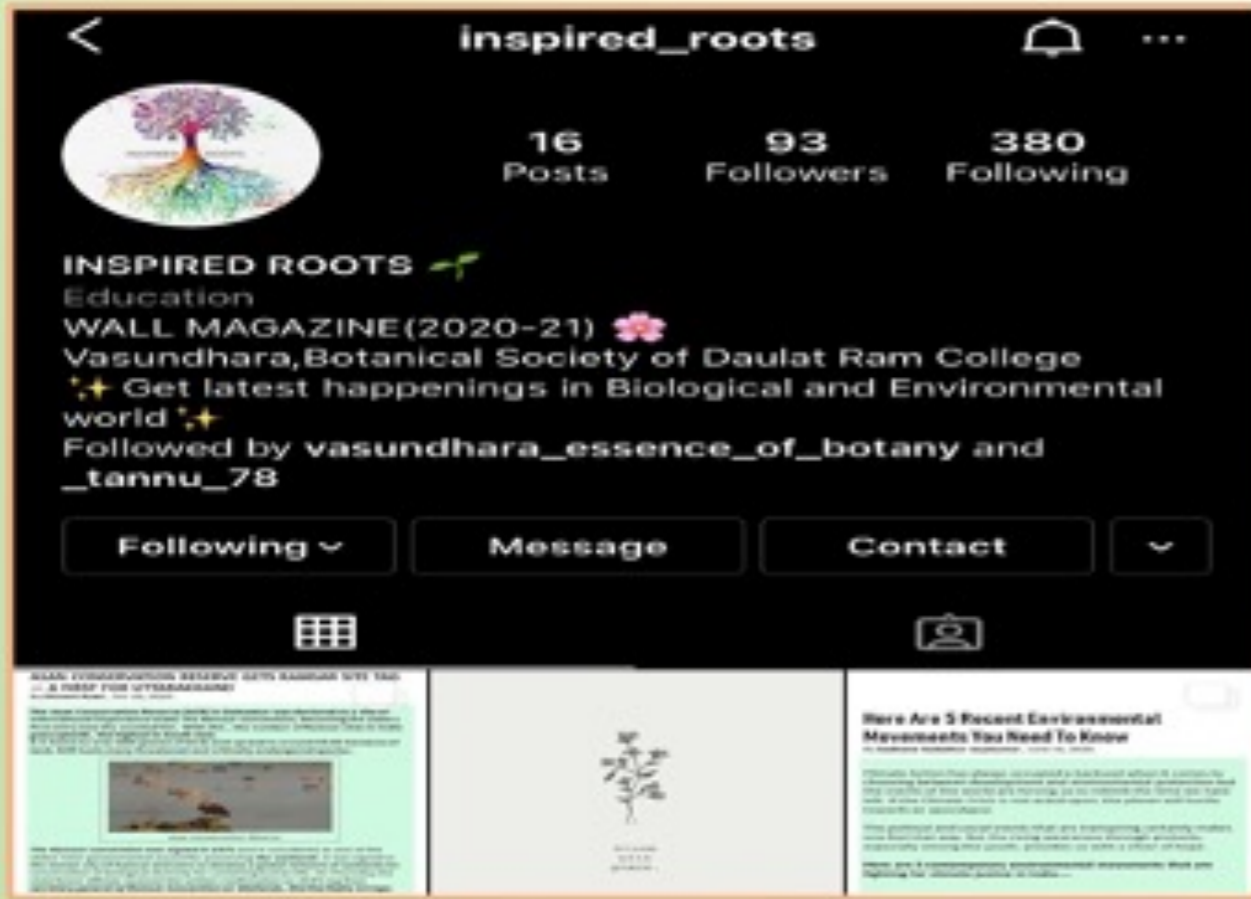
<

inspired_roots

16 Posts

93 Followers

380 Following

INSPIRED ROOTS 🌱
Education
WALL MAGAZINE(2020-21) 🌸
Vasundhara,Botanical Society of Daulat Ram College
✨ Get latest happenings in Biological and Environmental world ✨
Followed by vasundhara_essence_of_botany and _tannu_78

Following ⌄ | Message | Contact | ⌄

ASAN CONSERVATION RESERVE GETS RAMSAR SITE TAG — A FIRST FOR UTTARAKHAND

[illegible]

Here Are 5 Recent Environmental Movements You Need To Know

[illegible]